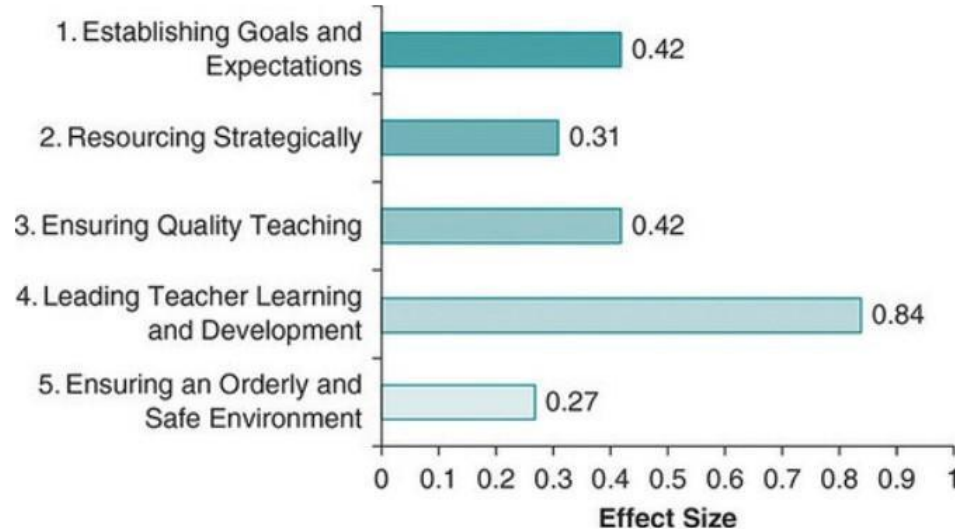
1. Establishing Goals and Expectations
0.42

2. Resourcing Strategically
0.31

3. Ensuring Quality Teaching
0.42

4. Leading Teacher Learning and Development
0.84

5. Ensuring an Orderly and Safe Environment
0.27

0 0.1 0.2 0.3 0.4 0.5 0.6 0.7 0.8 0.9 1

Effect Size